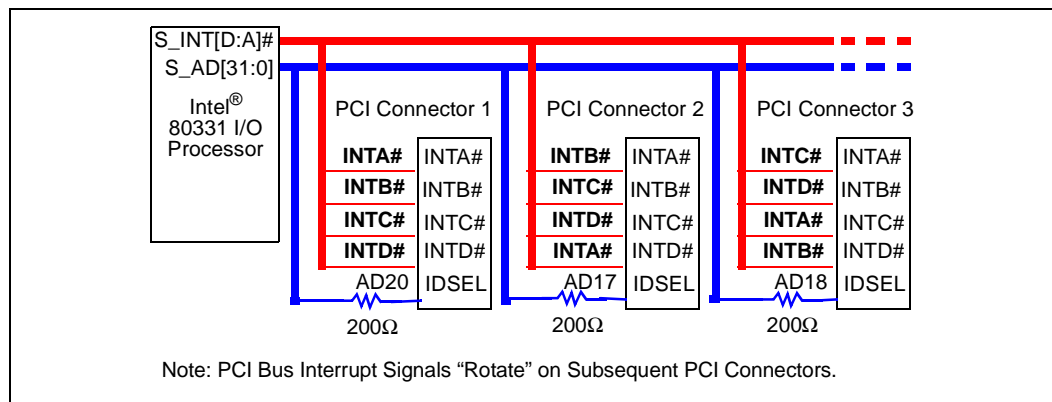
S_INT[D:A]#
S_AD[31:0]

Intel®
80331 I/O
Processor

PCI Connector 1

| INTA# | INTA# |
|---|---|
| INTB# | INTB# |
| INTC# | INTC# |
| INTD# | INTD# |
| AD20 | IDSEL |

200Ω

PCI Connector 2

| INTB# | INTA# |
|---|---|
| INTC# | INTB# |
| INTD# | INTC# |
| INTA# | INTD# |
| AD17 | IDSEL |

200Ω

PCI Connector 3

| INTC# | INTA# |
|---|---|
| INTD# | INTB# |
| INTA# | INTC# |
| INTB# | INTD# |
| AD18 | IDSEL |

200Ω

Note: PCI Bus Interrupt Signals “Rotate” on Subsequent PCI Connectors.